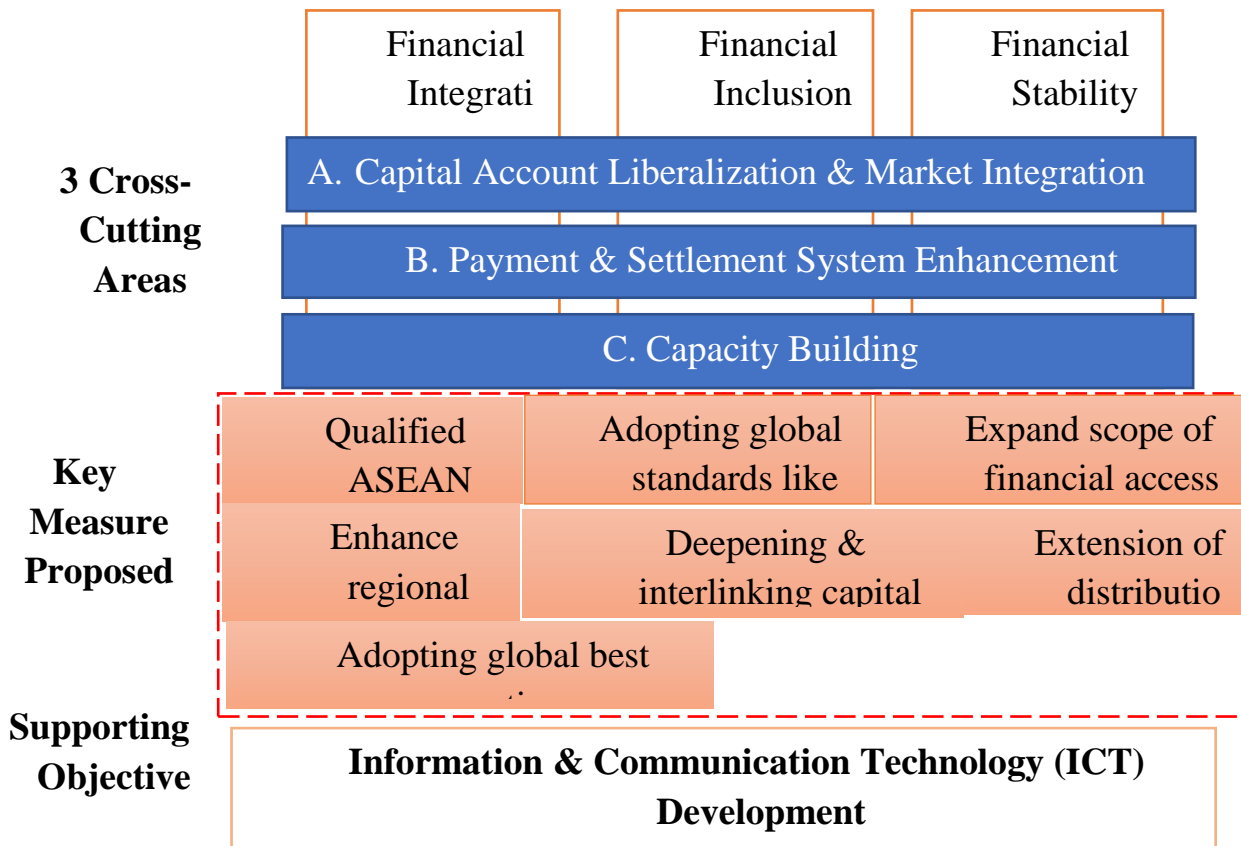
Financial Integrati

Financial Inclusion

Financial Stability

3 Cross-Cutting Areas

A. Capital Account Liberalization & Market Integration

B. Payment & Settlement System Enhancement

C. Capacity Building

Key Measure Proposed

Qualified ASEAN

Adopting global standards like

Expand scope of financial access

Enhance regional

Deepening & interlinking capital

Extension of distributio

Adopting global best

Supporting Objective

Information & Communication Technology (ICT) Development